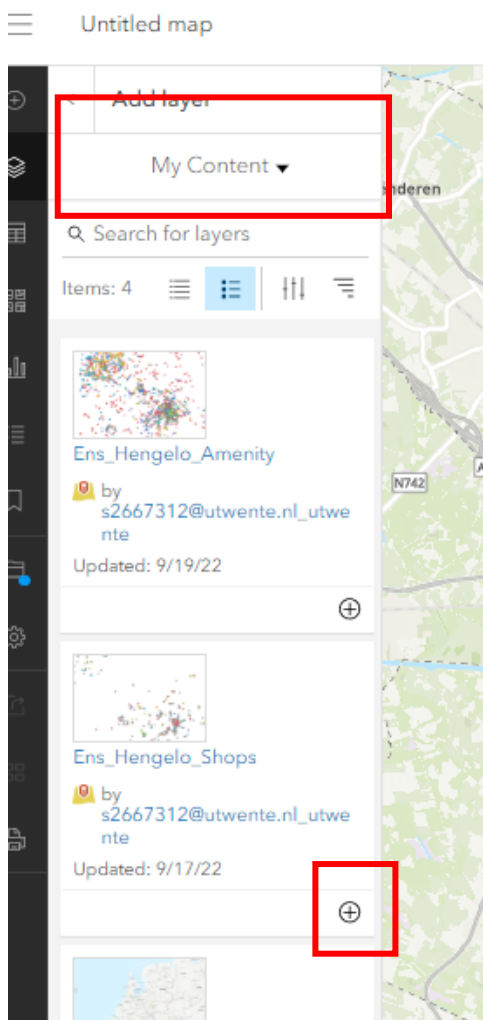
Untitled map

Add layer

My Content

Search for layers

Items: 4

Ens_Hengelo_Amenity

by s2667312@utwente.nl_utwente

Updated: 9/19/22

Ens_Hengelo_Shops

by s2667312@utwente.nl_utwente

Updated: 9/17/22

nderen

N742